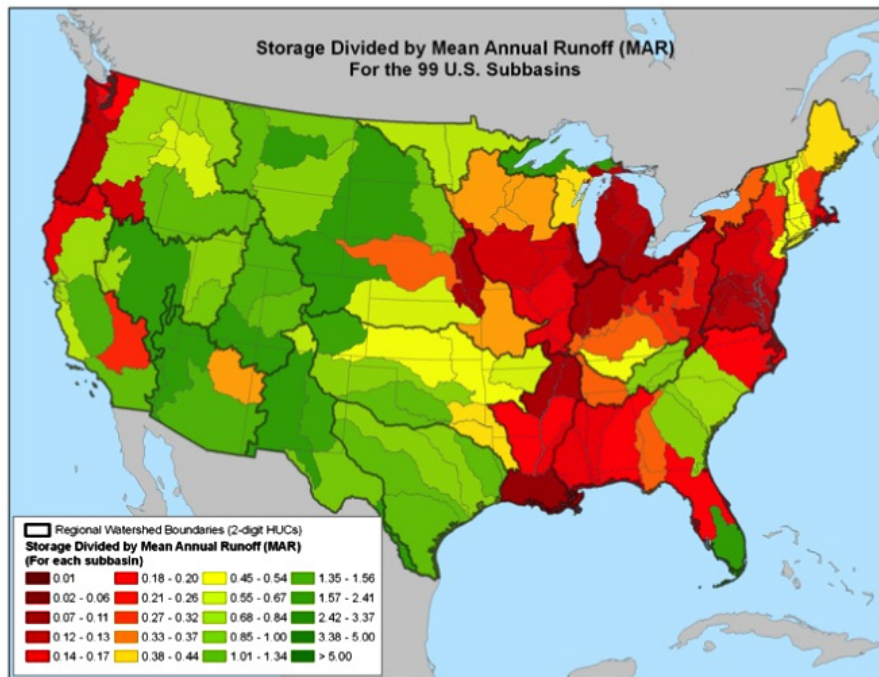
Storage Divided by Mean Annual Runoff (MAR)
For the 99 U.S. Subbasins

Regional Watershed Boundaries (2-digit HUCs)
Storage Divided by Mean Annual Runoff (MAR)
(For each subbasin)

| | | | |
|---|---|---|---|
| 0.01 | 0.18 - 0.20 | 0.45 - 0.54 | 1.35 - 1.56 |
| 0.02 - 0.06 | 0.21 - 0.26 | 0.55 - 0.67 | 1.57 - 2.41 |
| 0.07 - 0.11 | 0.27 - 0.32 | 0.68 - 0.84 | 2.42 - 3.37 |
| 0.12 - 0.13 | 0.33 - 0.37 | 0.85 - 1.00 | 3.38 - 5.00 |
| 0.14 - 0.17 | 0.38 - 0.44 | 1.01 - 1.34 | > 5.00 |